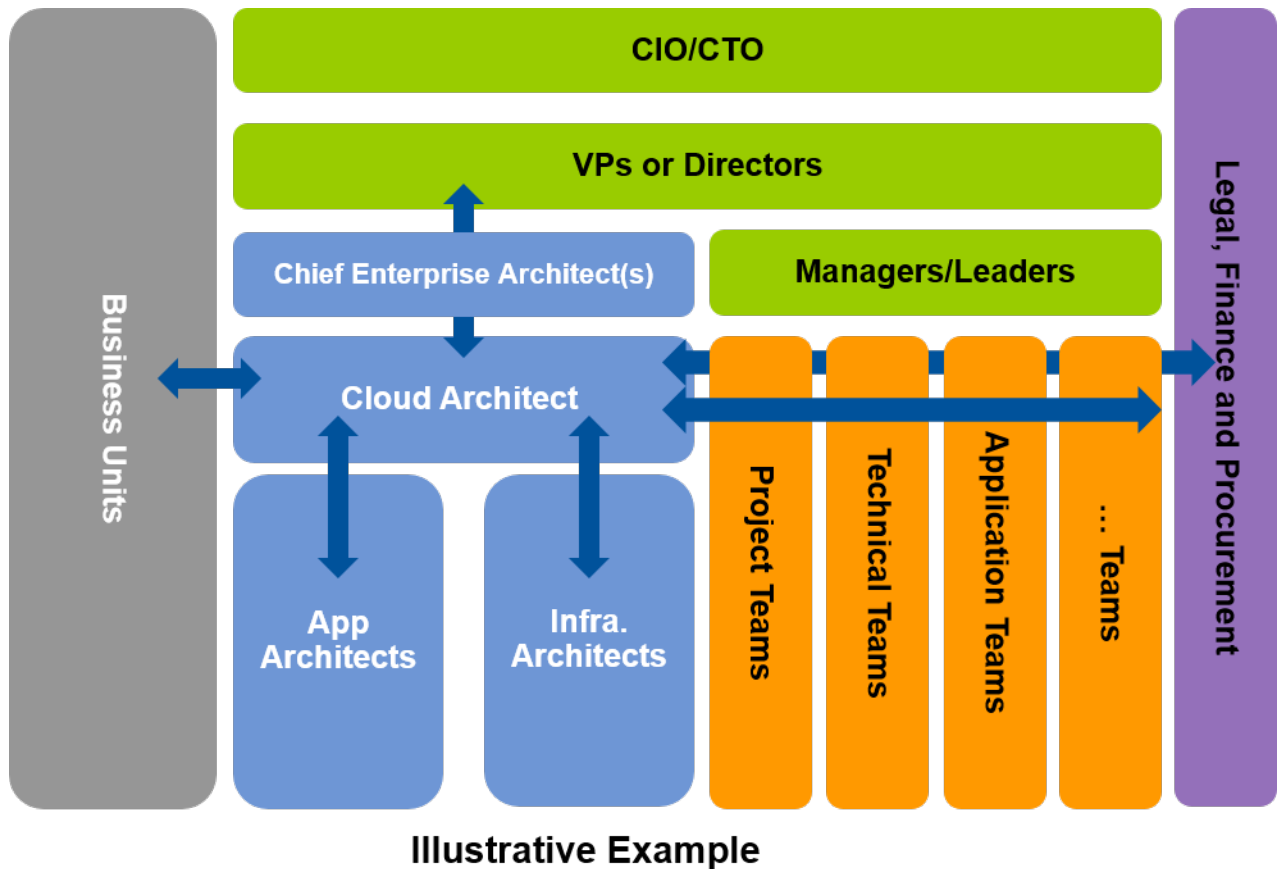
Business Units

CIO/CTO

VPs or Directors

Chief Enterprise Architect(s)

Managers/Leaders

Cloud Architect

App Architects

Infra. Architects

Project Teams

Technical Teams

Application Teams

... Teams

Legal, Finance and Procurement

Illustrative Example